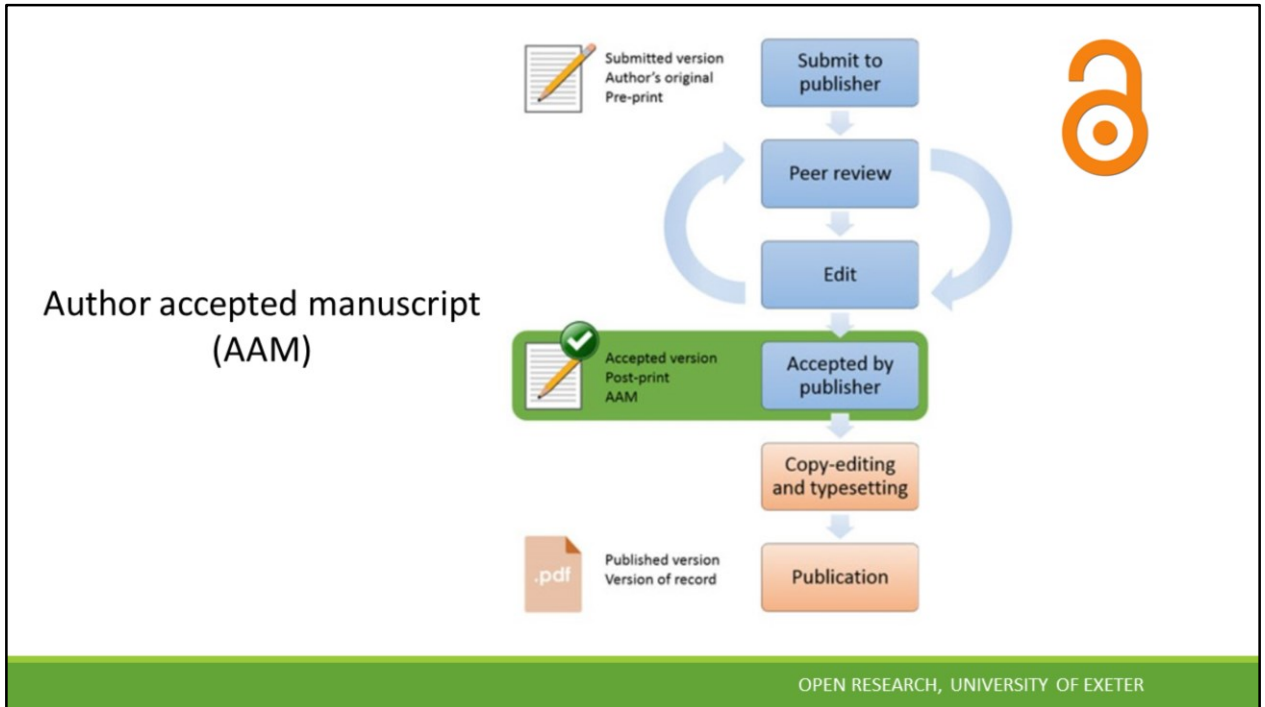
Author accepted manuscript (AAM)

Submitted version
Author's original
Pre-print

Submit to publisher

Peer review

Edit

Accepted version
Post-print
AAM

Accepted by publisher

Copy-editing and typesetting

.pdf

Published version
Version of record

Publication

OPEN RESEARCH, UNIVERSITY OF EXETER